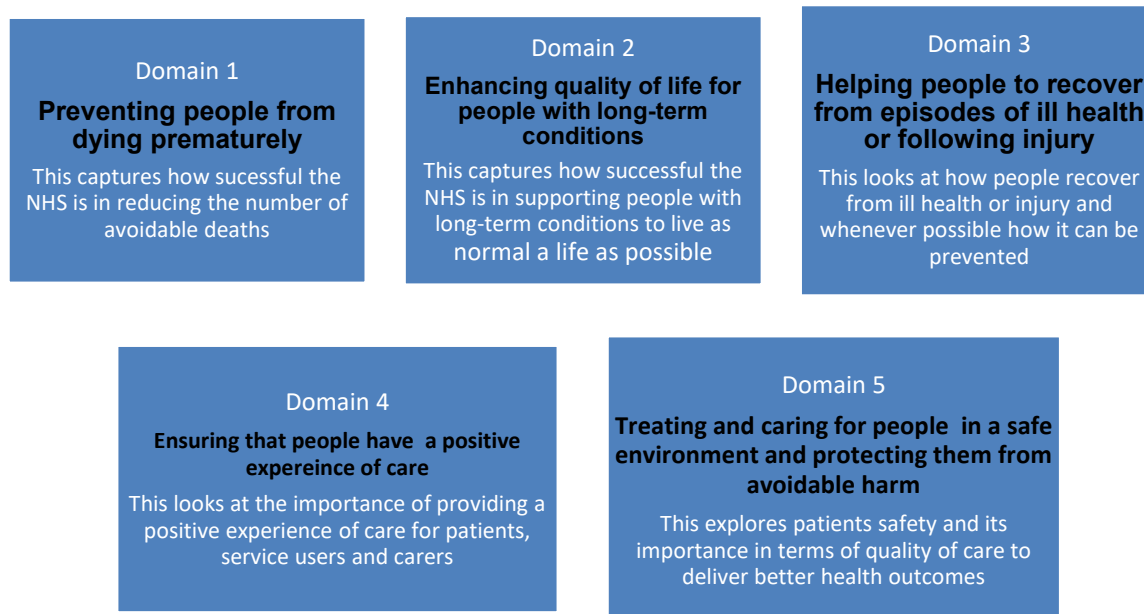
Domain 1

**Preventing people from dying prematurely**

This captures how sucessful the NHS is in reducing the number of avoidable deaths

Domain 2

**Enhancing quality of life for people with long-term conditions**

This captures how successful the NHS is in supporting people with long-term conditions to live as normal a life as possible

Domain 3

**Helping people to recover from episodes of ill health or following injury**

This looks at how people recover from ill health or injury and whenever possible how it can be prevented

Domain 4

**Ensuring that people have a positive expereince of care**

This looks at the importance of providing a positive experience of care for patients, service users and carers

Domain 5

**Treating and caring for people in a safe environment and protecting them from avoidable harm**

This explores patients safety and its importance in terms of quality of care to deliver better health outcomes